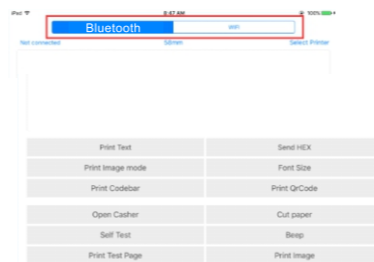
iPod 8:47 AM 100%

Bluetooth | Wifi

Not connected 58mm Select Printer

Print Text | Send HEX
Print Image mode | Font Size
Print Codebar | Print QrCode

Open Casher | Cut paper
Self Test | Beep
Print Test Page | Print Image